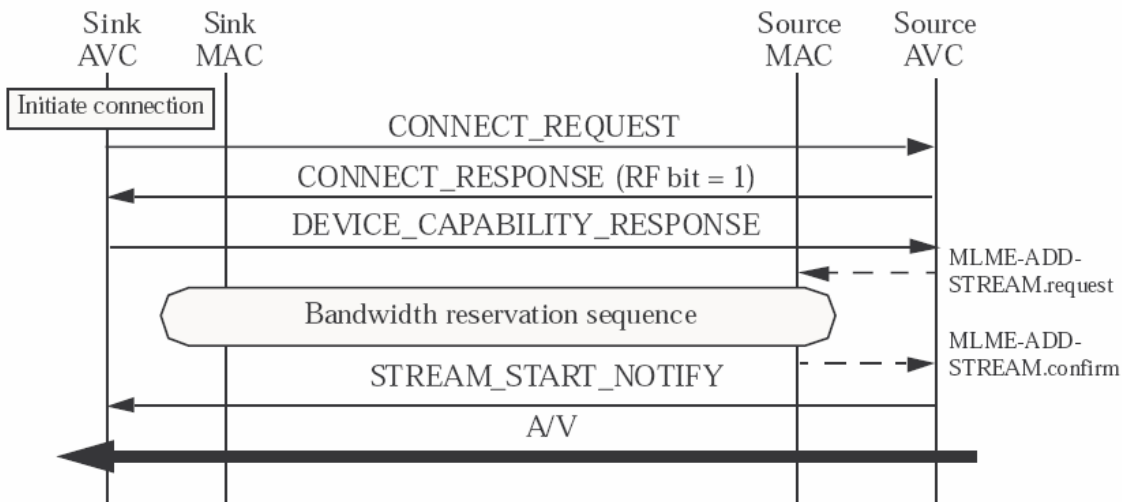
Sink AVC

Sink MAC

Source MAC

Source AVC

Initiate connection

CONNECT_REQUEST

CONNECT_RESPONSE (RF bit = 1)

DEVICE_CAPABILITY_RESPONSE

MLME-ADD-STREAM.request

Bandwidth reservation sequence

MLME-ADD-STREAM.confirm

STREAM_START_NOTIFY

A/V